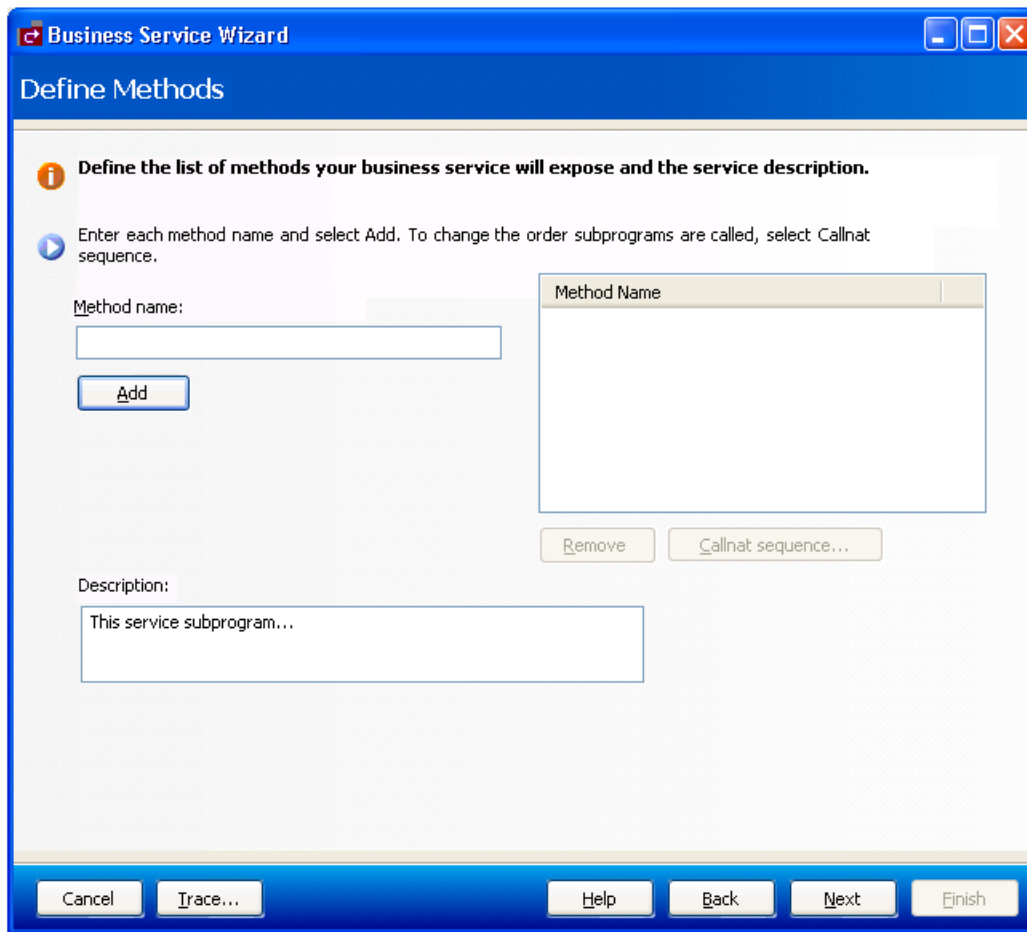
Business Service Wizard

Define Methods

Define the list of methods your business service will expose and the service description.

Enter each method name and select Add. To change the order subprograms are called, select Callnat sequence.

Method name:

Add

Method Name

Remove

Callnat sequence...

Description:

This service subprogram...

Cancel

Trace...

Help

Back

Next

Finish